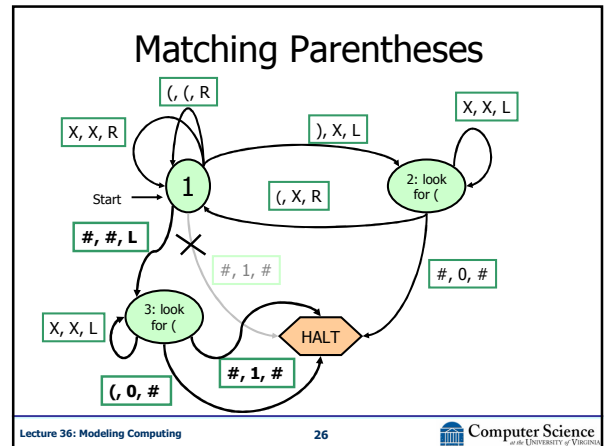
Matching Parentheses

(, (, R

X, X, R

), X, L

X, X, L

Start

1

(, X, R

2: look for (

#, #, L

#, 1, #

#, 0, #

X, X, L

3: look for (

HALT

#, 1, #

(, 0, #

Lecture 36: Modeling Computing

26

Computer Science at the University of Virginia